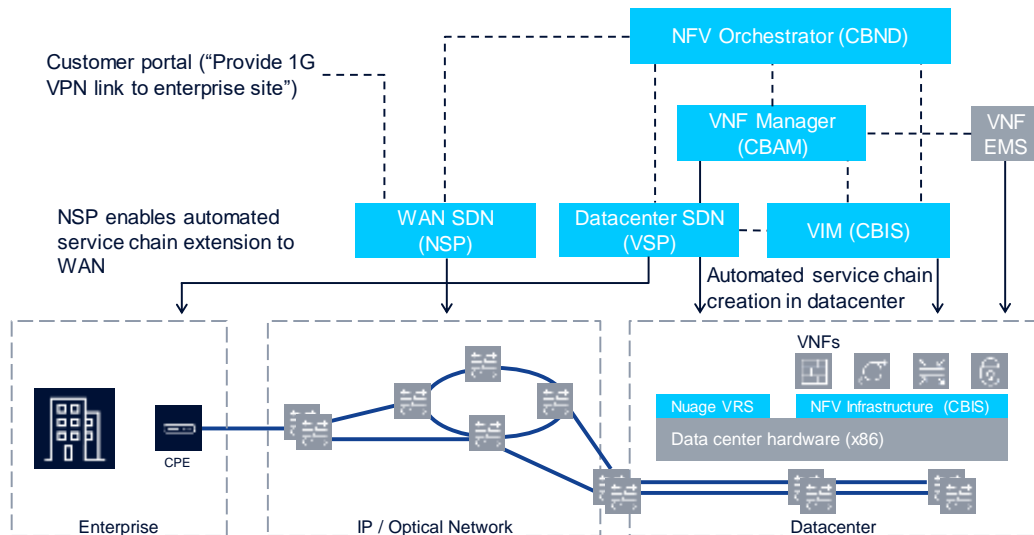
NFV Orchestrator (CBND)

Customer portal (“Provide 1G VPN link to enterprise site”)

VNF Manager (CBAM)

VNF EMS

NSP enables automated service chain extension to WAN

WAN SDN (NSP)

Datacenter SDN (VSP)

VIM (CBIS)

Automated service chain creation in datacenter

VNFs

Nuage VRS

NFV Infrastructure (CBIS)

Data center hardware (x86)

CPE

Enterprise

IP / Optical Network

Datacenter